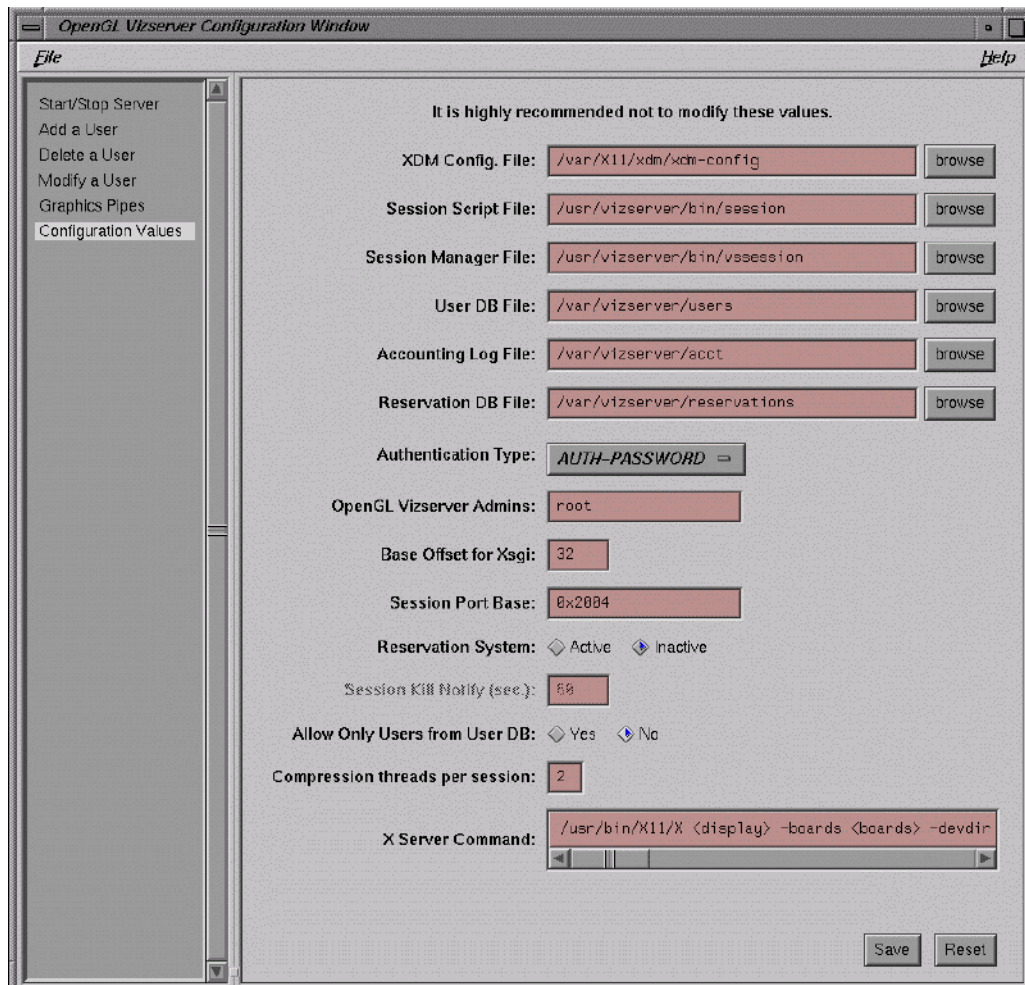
OpenGL Vizserver Configuration Window

File

Help

Start/Stop Server
Add a User
Delete a User
Modify a User
Graphics Pipes
Configuration Values

It is highly recommended not to modify these values.

XDM Config. File: /var/X11/xdm/xdm-config browse

Session Script File: /usr/vizserver/bin/session browse

Session Manager File: /usr/vizserver/bin/vssession browse

User DB File: /var/vizserver/users browse

Accounting Log File: /var/vizserver/acct browse

Reservation DB File: /var/vizserver/reservations browse

Authentication Type: AUTH-PASSWORD

OpenGL Vizserver Admins: root

Base Offset for Xsgi: 32

Session Port Base: 0x2004

Reservation System: Active Inactive

Session Kill Notify (sec.): 50

Allow Only Users from User DB: Yes No

Compression threads per session: 2

X Server Command: /usr/bin/X11/X <display> -boards <boards> -devdir

Save Reset